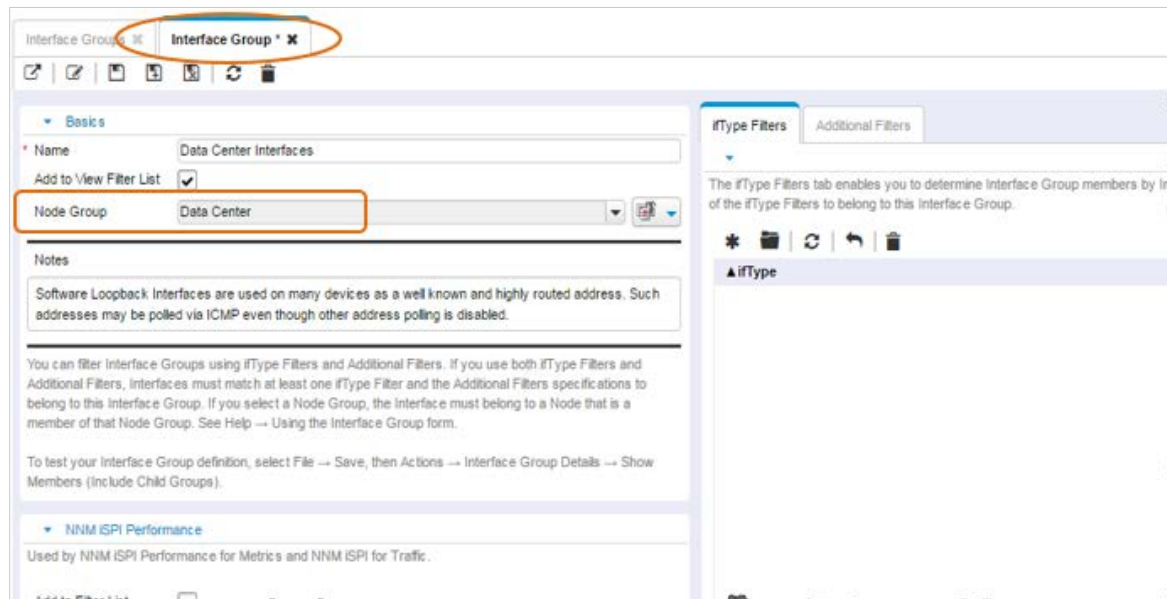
Interface Groups ✖ Interface Group * ✖

Basics

* Name Data Center Interfaces

Add to View Filter List

Node Group Data Center

Notes

Software Loopback Interfaces are used on many devices as a well known and highly routed address. Such addresses may be polled via ICMP even though other address polling is disabled.

You can filter Interface Groups using ifType Filters and Additional Filters. If you use both ifType Filters and Additional Filters, Interfaces must match at least one ifType Filter and the Additional Filters specifications to belong to this Interface Group. If you select a Node Group, the Interface must belong to a Node that is a member of that Node Group. See Help → Using the Interface Group form.

To test your Interface Group definition, select File → Save, then Actions → Interface Group Details → Show Members (Include Child Groups).

NNM iSPI Performance

Used by NNM iSPI Performance for Metrics and NNM iSPI for Traffic.

Add to Filter List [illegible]

ifType Filters Additional Filters

The ifType Filters tab enables you to determine Interface Group members by I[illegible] of the ifType Filters to belong to this Interface Group.

▲ifType